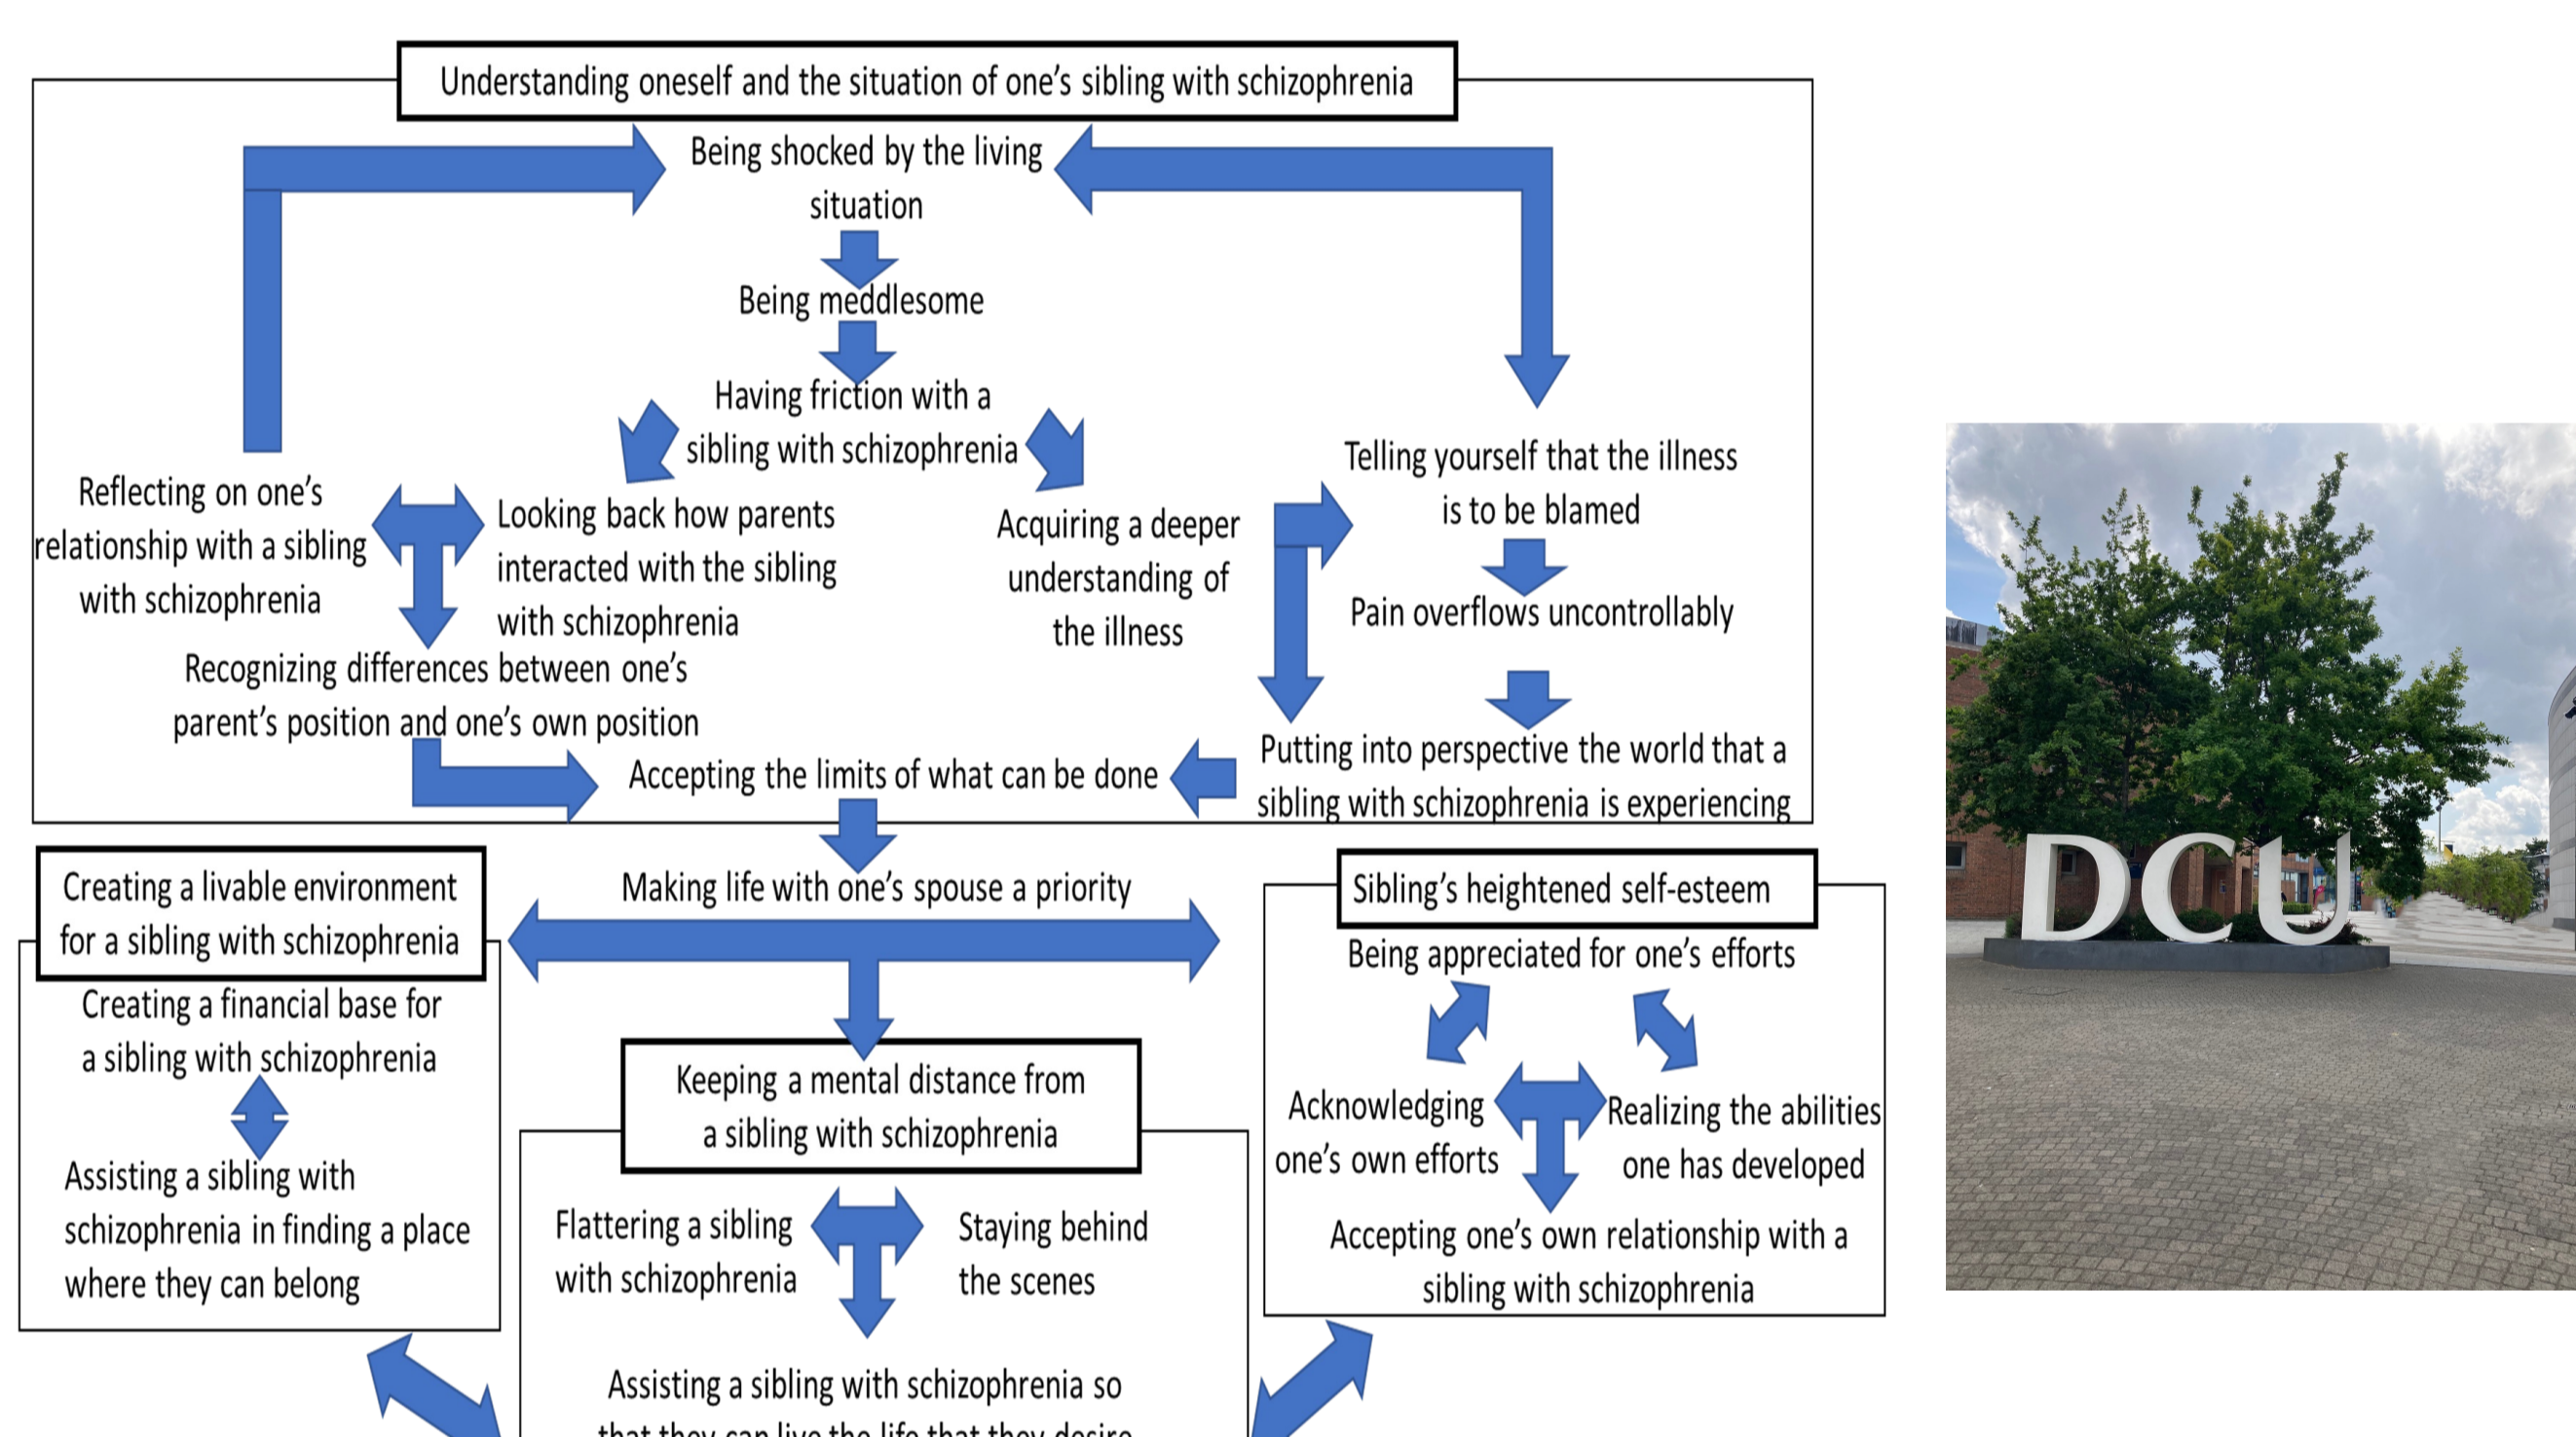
Understanding oneself and the situation of one's sibling with schizophrenia

Being shocked by the living situation

Being meddlesome

Having friction with a sibling with schizophrenia

Reflecting on one's relationship with a sibling with schizophrenia

Looking back how parents interacted with the sibling with schizophrenia

Acquiring a deeper understanding of the illness

Telling yourself that the illness is to be blamed

Pain overflows uncontrollably

Recognizing differences between one's parent's position and one's own position

Putting into perspective the world that a sibling with schizophrenia is experiencing

Accepting the limits of what can be done

Making life with one's spouse a priority

Creating a livable environment for a sibling with schizophrenia

Creating a financial base for a sibling with schizophrenia

Assisting a sibling with schizophrenia in finding a place where they can belong

Keeping a mental distance from a sibling with schizophrenia

Flattering a sibling with schizophrenia

Staying behind the scenes

Assisting a sibling with schizophrenia so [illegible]

Sibling's heightened self-esteem

Being appreciated for one's efforts

Acknowledging one's own efforts

Realizing the abilities one has developed

Accepting one's own relationship with a sibling with schizophrenia

DCU